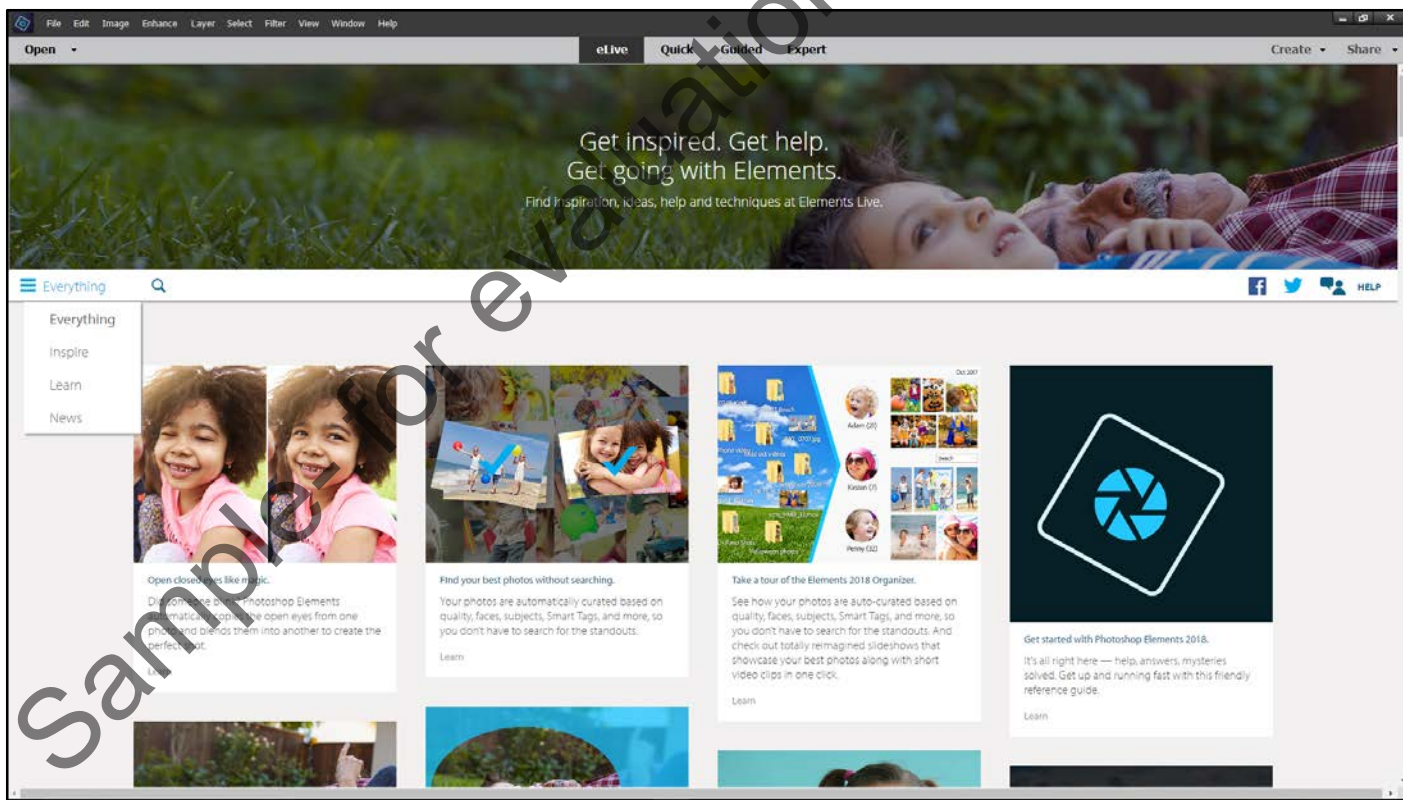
File Edit Image Enhance Layer Select Filter View Window Help

Open

eLive Quick Guided Expert

Create Share

Get inspired. Get help.
Get going with Elements.
Find inspiration, ideas, help and techniques at Elements Live.

Everything

HELP

Everything
Inspire
Learn
News

Open closed eyes like magic.

D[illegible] Photoshop Elements automatically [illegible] the open eyes from one photo and blends them into another to create the perfect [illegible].

Learn

Find your best photos without searching.

Your photos are automatically curated based on quality, faces, subjects, Smart Tags, and more, so you don't have to search for the standouts.

Learn

Take a tour of the Elements 2018 Organizer.

See how your photos are auto-curated based on quality, faces, subjects, Smart Tags, and more, so you don't have to search for the standouts. And check out totally reimagined slideshows that showcase your best photos along with short video clips in one click.

Learn

Get started with Photoshop Elements 2018.

It's all right here — help, answers, mysteries solved. Get up and running fast with this friendly reference guide.

Learn

Sample for evaluation